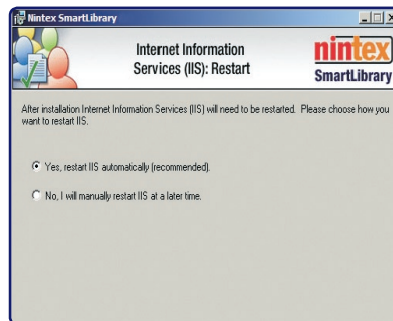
Nintex SmartLibrary

Internet Information Services (IIS): Restart

nintex
SmartLibrary

After installation Internet Information Services (IIS) will need to be restarted. Please choose how you want to restart IIS.

Yes, restart IIS automatically (recommended).

No, I will manually restart IIS at a later time.